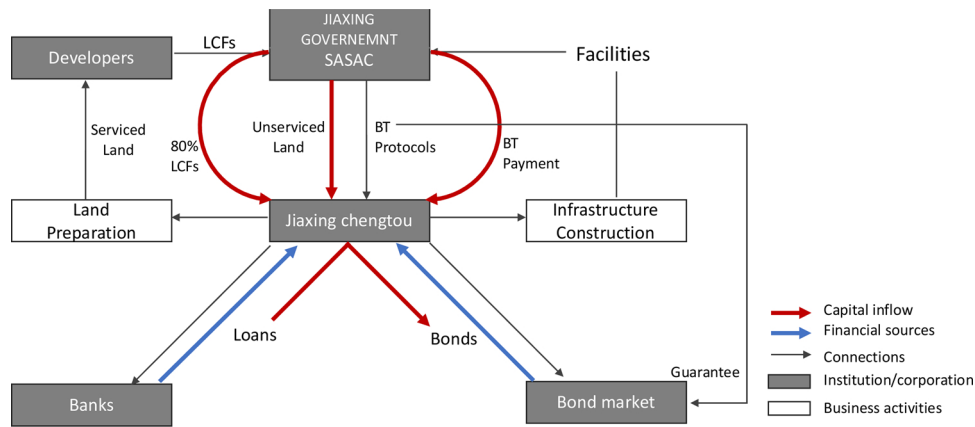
JIAXING GOVERNEMNT SASAC

Developers

LCFs

Facilities

Serviced Land

80% LCFs

Unserviced Land

BT Protocols

BT Payment

Land Preparation

Jiaxing chengtou

Infrastructure Construction

Loans

Bonds

Banks

Bond market

Guarantee

Capital inflow

Financial sources

Connections

Institution/corporation

Business activities